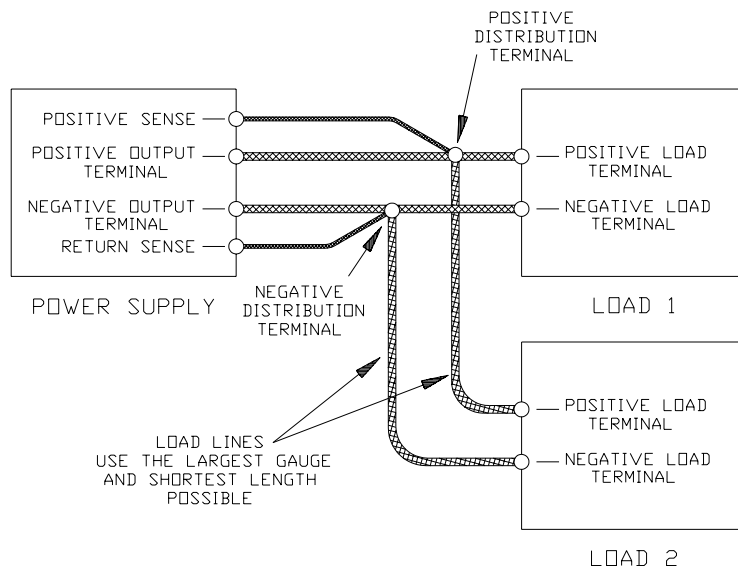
POSITIVE DISTRIBUTION TERMINAL

POSITIVE SENSE

POSITIVE OUTPUT TERMINAL

NEGATIVE OUTPUT TERMINAL

RETURN SENSE

POWER SUPPLY

NEGATIVE DISTRIBUTION TERMINAL

POSITIVE LOAD TERMINAL

NEGATIVE LOAD TERMINAL

LOAD 1

LOAD LINES USE THE LARGEST GAUGE AND SHORTEST LENGTH POSSIBLE

POSITIVE LOAD TERMINAL

NEGATIVE LOAD TERMINAL

LOAD 2